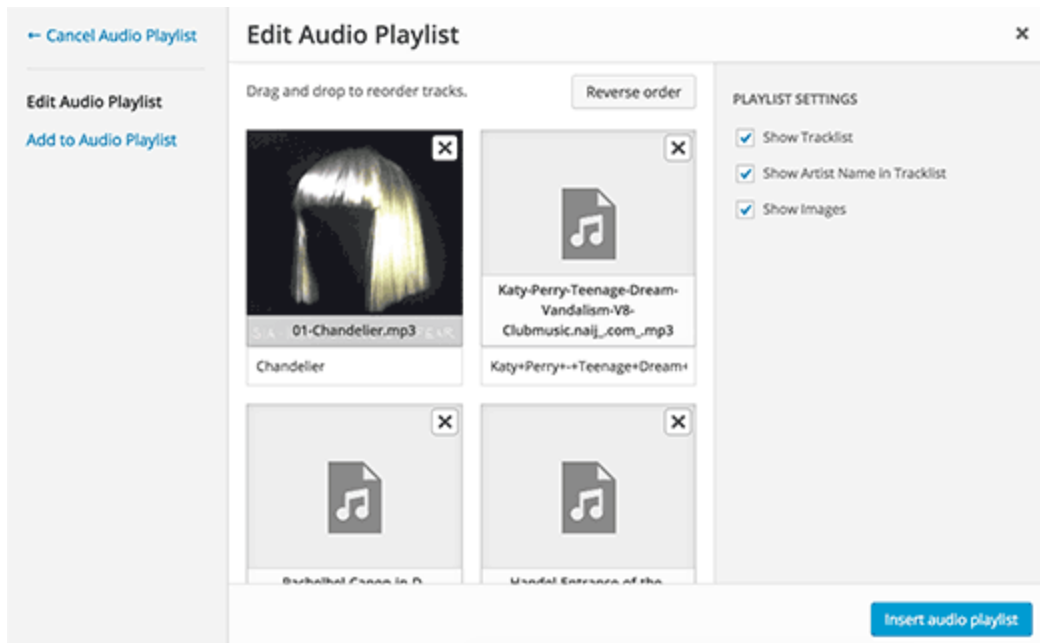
← Cancel Audio Playlist

Edit Audio Playlist

Add to Audio Playlist

Edit Audio Playlist

×

Drag and drop to reorder tracks.

Reverse order

01-Chandelier.mp3

Chandelier

Katy-Perry-Teenage-Dream-Vandalism-V8-Clubmusic.naij_.com_.mp3

Katy+Perry+-+Teenage+Dream+

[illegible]

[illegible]

PLAYLIST SETTINGS

Show Tracklist

Show Artist Name in Tracklist

Show Images

Insert audio playlist